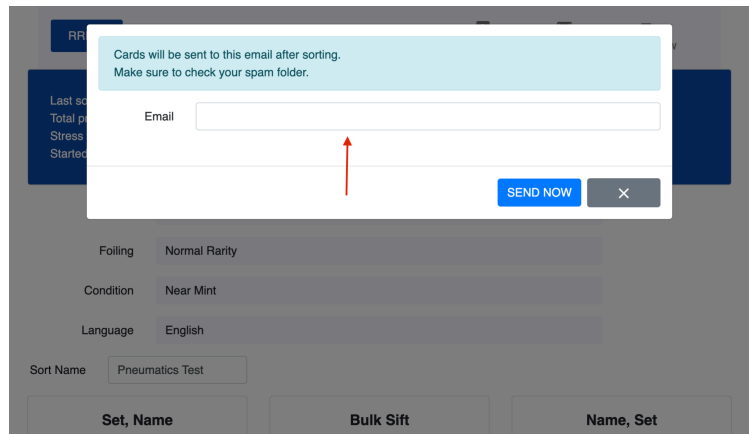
RR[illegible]

Last sc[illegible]
Total pr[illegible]
Stress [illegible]
Started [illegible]

Cards will be sent to this email after sorting.
Make sure to check your spam folder.

Email

SEND NOW ✕

Foiling Normal Rarity

Condition Near Mint

Language English

Sort Name Pneumatics Test

Set, Name

Bulk Sift

Name, Set